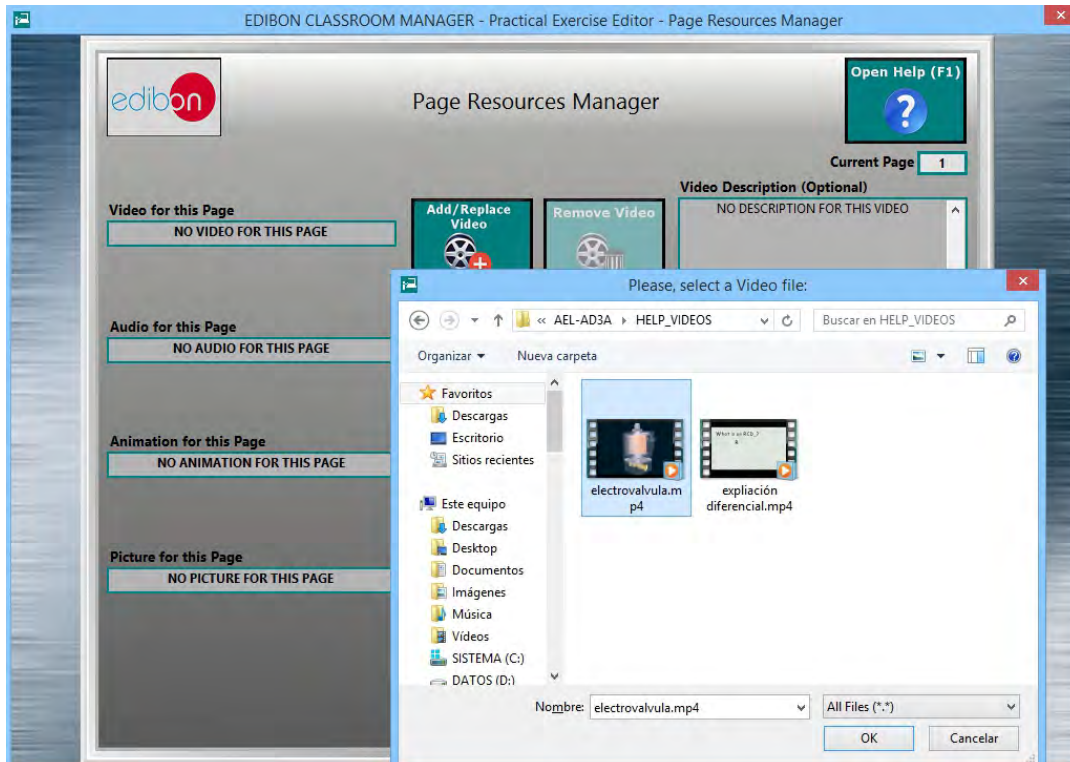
EDIBON CLASSROOM MANAGER - Practical Exercise Editor - Page Resources Manager

edibon

Page Resources Manager

Open Help (F1)

Current Page 1

Video Description (Optional)

NO DESCRIPTION FOR THIS VIDEO

Video for this Page

NO VIDEO FOR THIS PAGE

Add/Replace Video

Remove Video

Audio for this Page

NO AUDIO FOR THIS PAGE

Animation for this Page

NO ANIMATION FOR THIS PAGE

Picture for this Page

NO PICTURE FOR THIS PAGE

Please, select a Video file:

« AEL-AD3A ▸ HELP_VIDEOS

Buscar en HELP_VIDEOS

Organizar ▾

Nueva carpeta

Favoritos

Descargas

Escritorio

Sitios recientes

Este equipo

Descargas

Desktop

Documentos

Imágenes

Música

Vídeos

SISTEMA (C:)

DATOS (D:)

electrovalvula.mp4

expliación diferencial.mp4

Nombre: electrovalvula.mp4

All Files (*.*)

OK

Cancelar